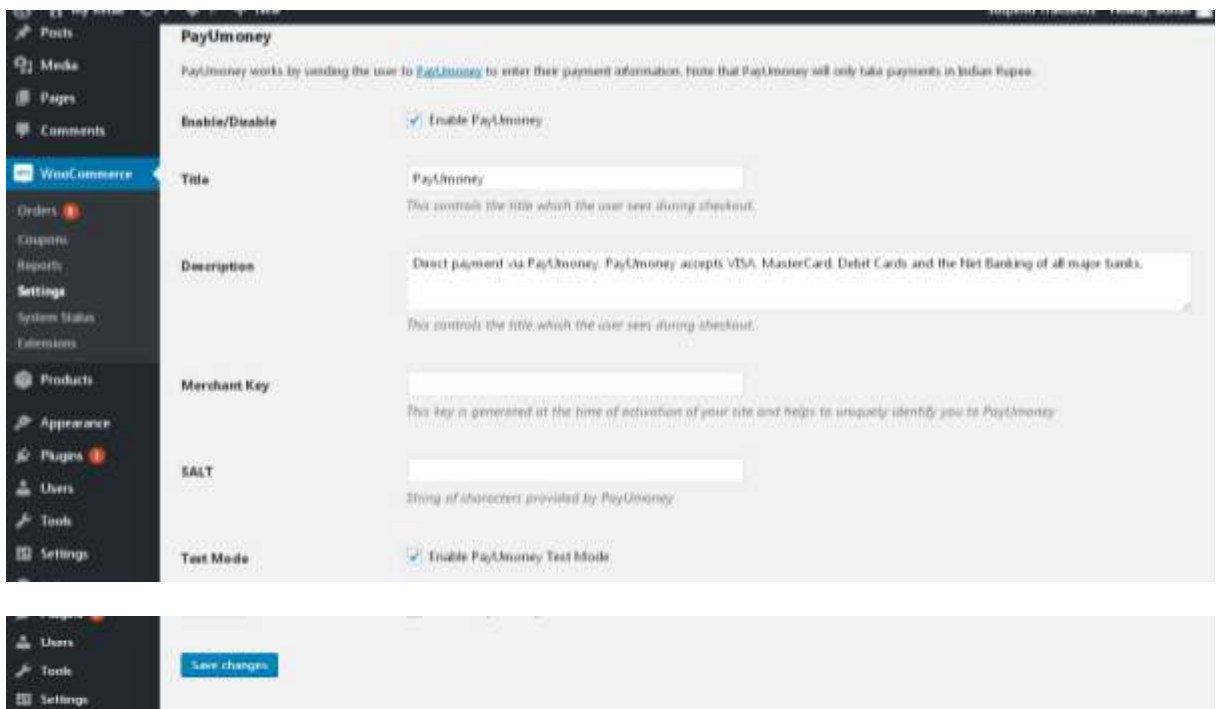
Posts
Media
Pages
Comments
WooCommerce
Orders
Coupons
Reports
Settings
System Status
Extensions
Products
Appearance
Plugins
Users
Tools
Settings

PayUmoney

PayUmoney works by sending the user to PayUmoney to enter their payment information. Note that PayUmoney will only take payments in Indian Rupee.

Enable/Disable
Enable PayUmoney

Title
PayUmoney
This controls the title which the user sees during checkout.

Description
Direct payment via PayUmoney. PayUmoney accepts VISA, MasterCard, Debit Cards and the Net Banking of all major banks.
This controls the title which the user sees during checkout.

Merchant Key
This key is generated at the time of activation of your site and helps to uniquely identify you to PayUmoney

SALT
String of characters provided by PayUmoney

Test Mode
Enable PayUmoney Test Mode

Users
Tools
Settings

Save changes